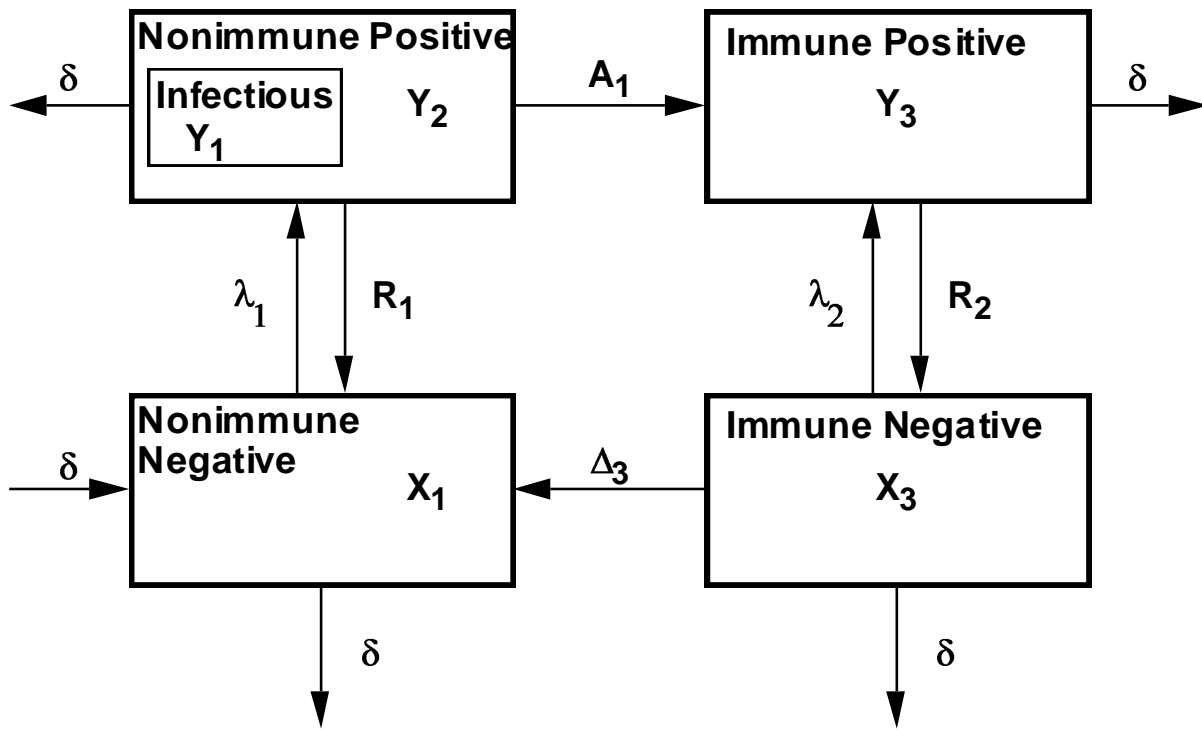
$\delta$

Nonimmune Positive

Infectious
$Y_1$

$Y_2$

$A_1$

Immune Positive

$Y_3$

$\delta$

$\lambda_1$

$R_1$

$\lambda_2$

$R_2$

$\delta$

Nonimmune Negative

$X_1$

$\Delta_3$

Immune Negative

$X_3$

$\delta$

$\delta$